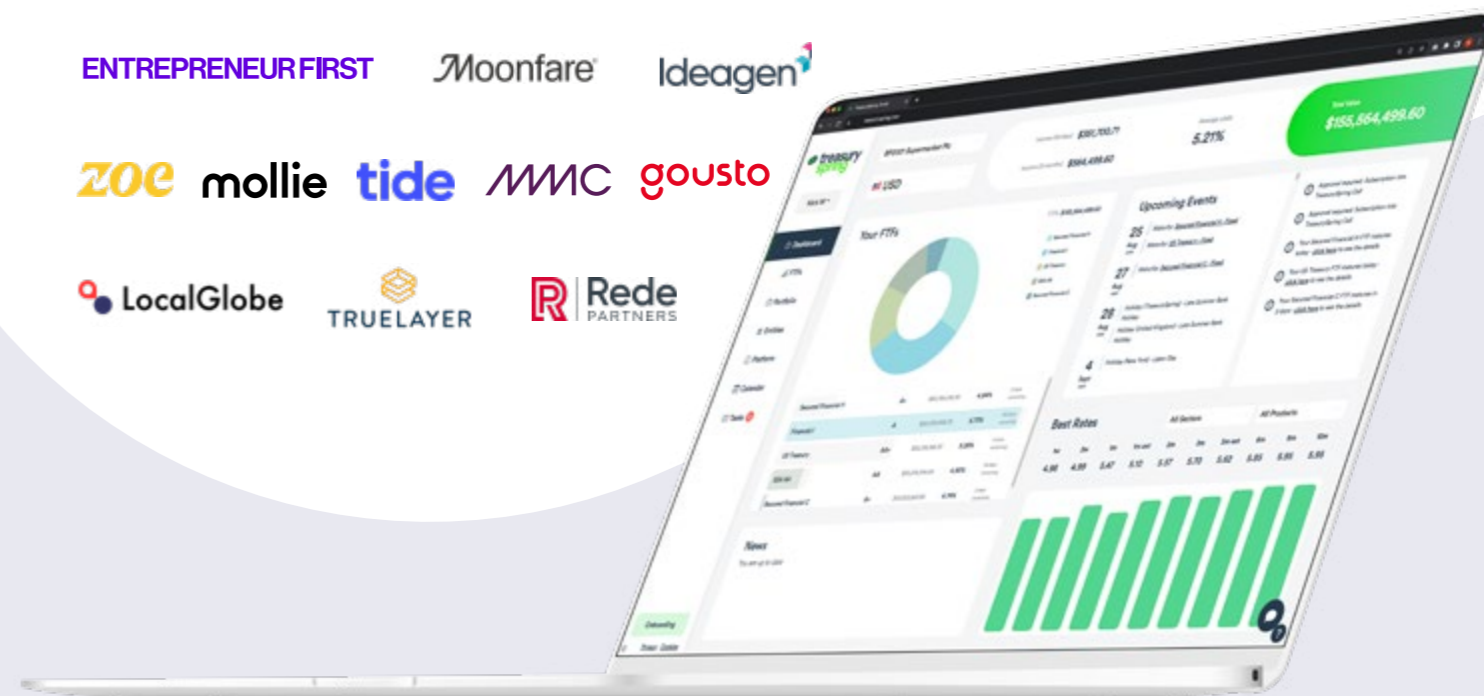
ENTREPRENEUR FIRST
Moonfare
Ideagen
ZOE
mollie
tide
MMC
gousto
LocalGlobe
TRUELAYER
Rede PARTNERS

treasury spring
USD
$155,564,499.60
5.21%
Dashboard
Your FTFs
Upcoming Events
25
27
28
4
Best Rates
All Sectors
All Products
4.96
4.99
5.47
5.10
5.57
5.70
5.62
5.85
5.95
5.95
News
Onboarding